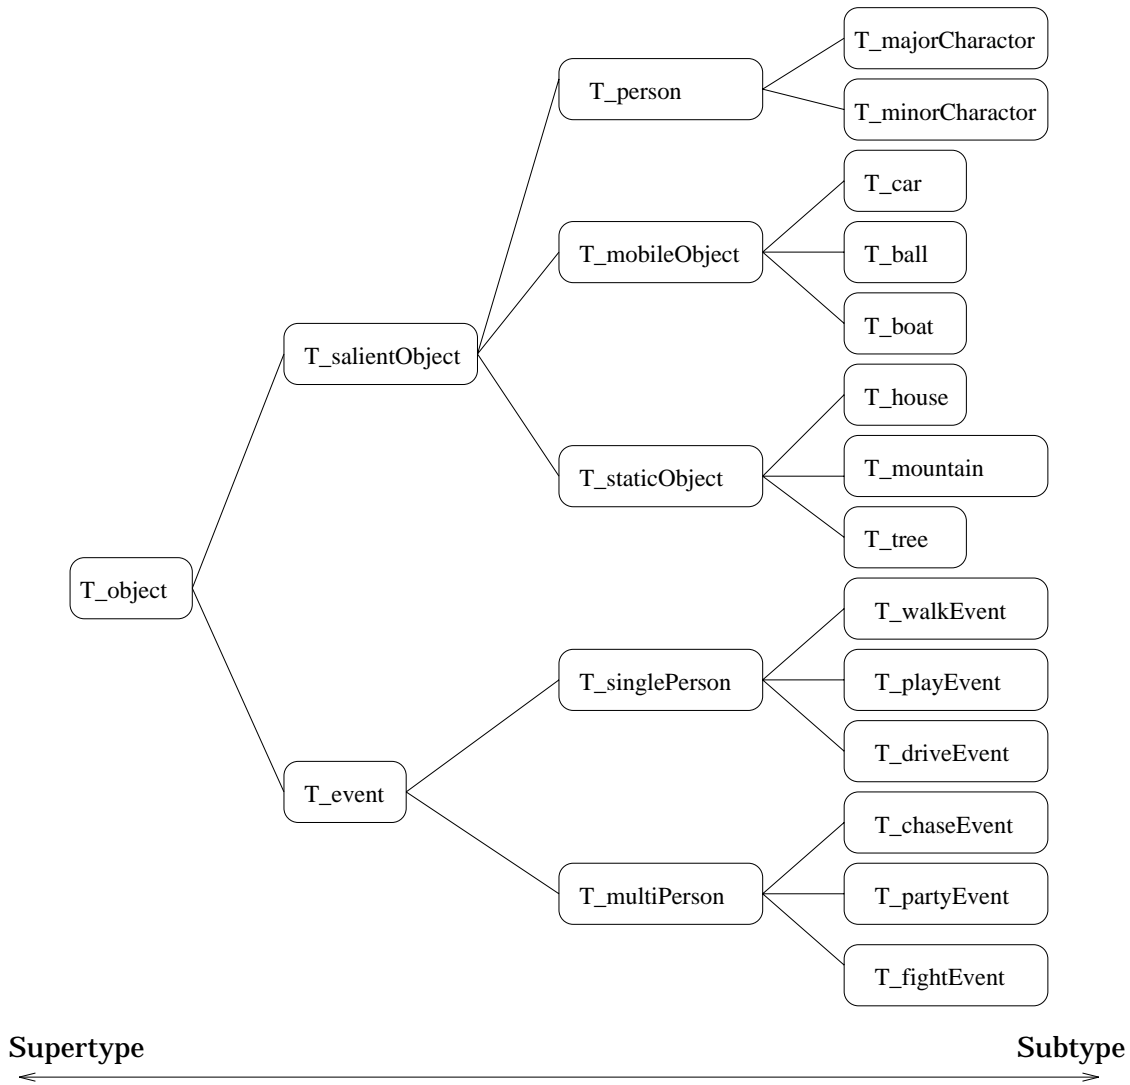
T_object

T_salientObject

T_person

T_majorCharactor

T_minorCharactor

T_mobileObject

T_car

T_ball

T_boat

T_staticObject

T_house

T_mountain

T_tree

T_event

T_singlePerson

T_walkEvent

T_playEvent

T_driveEvent

T_multiPerson

T_chaseEvent

T_partyEvent

T_fightEvent

Supertype

Subtype